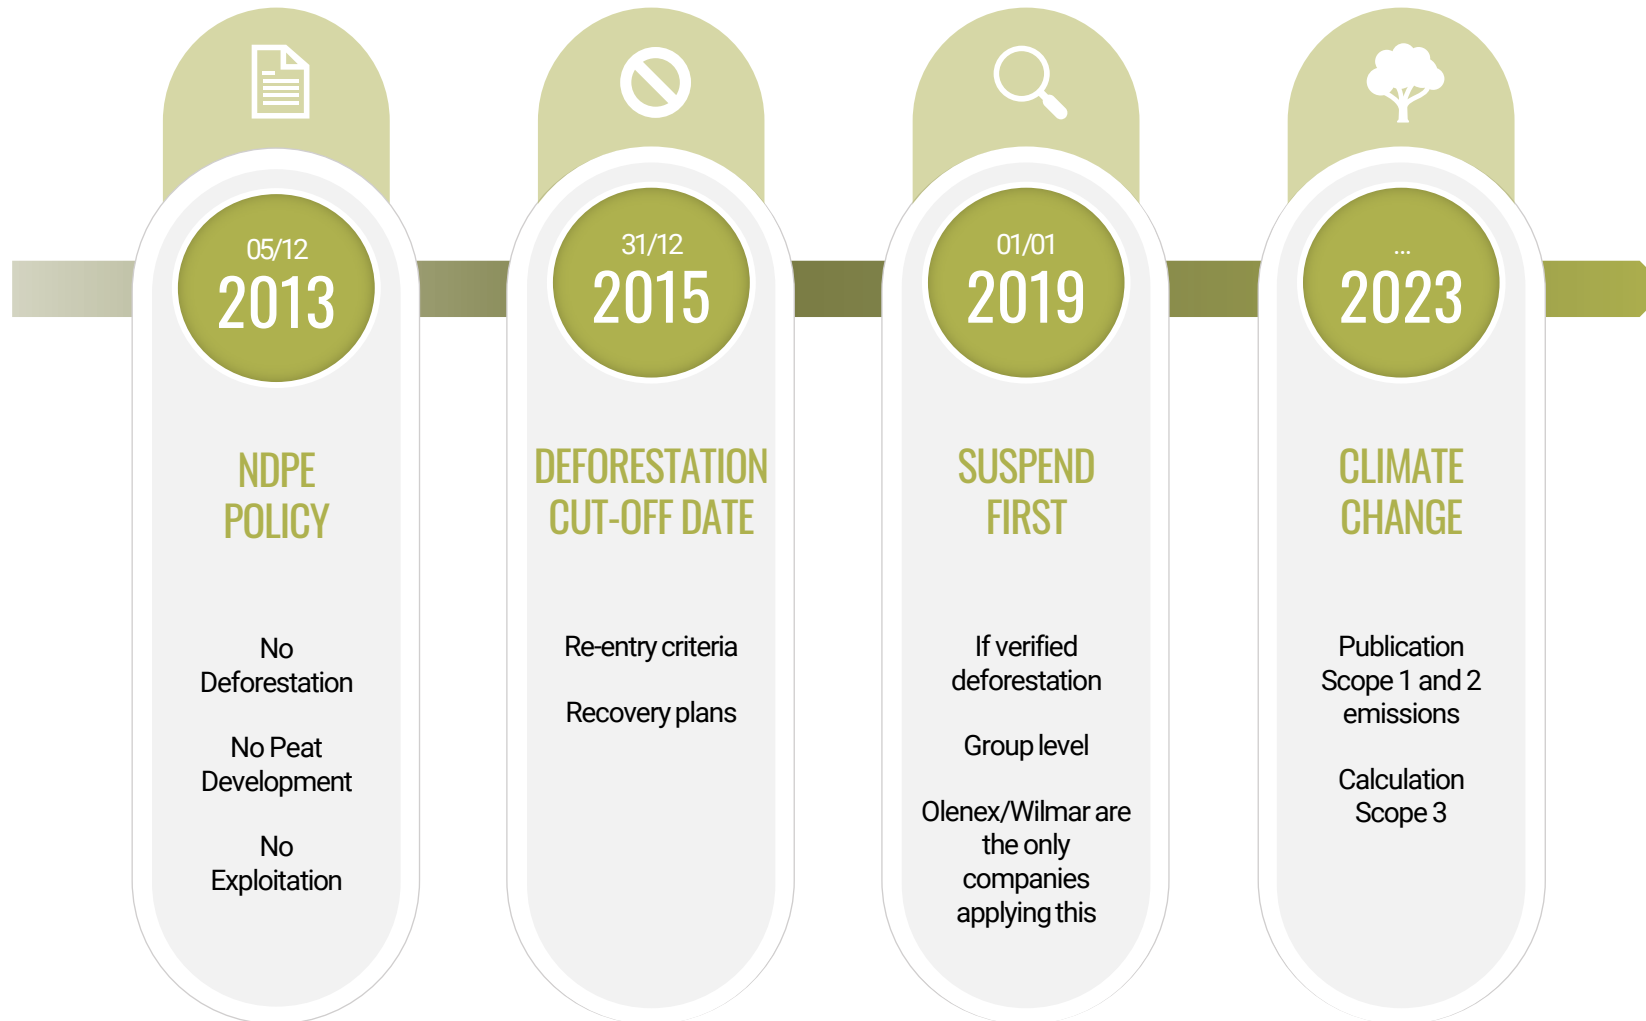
05/12
2013

NDPE POLICY

No Deforestation

No Peat Development

No Exploitation

31/12
2015

DEFORESTATION CUT-OFF DATE

Re-entry criteria

Recovery plans

01/01
2019

SUSPEND FIRST

If verified deforestation

Group level

Olenex/Wilmar are the only companies applying this

...
2023

CLIMATE CHANGE

Publication Scope 1 and 2 emissions

Calculation Scope 3